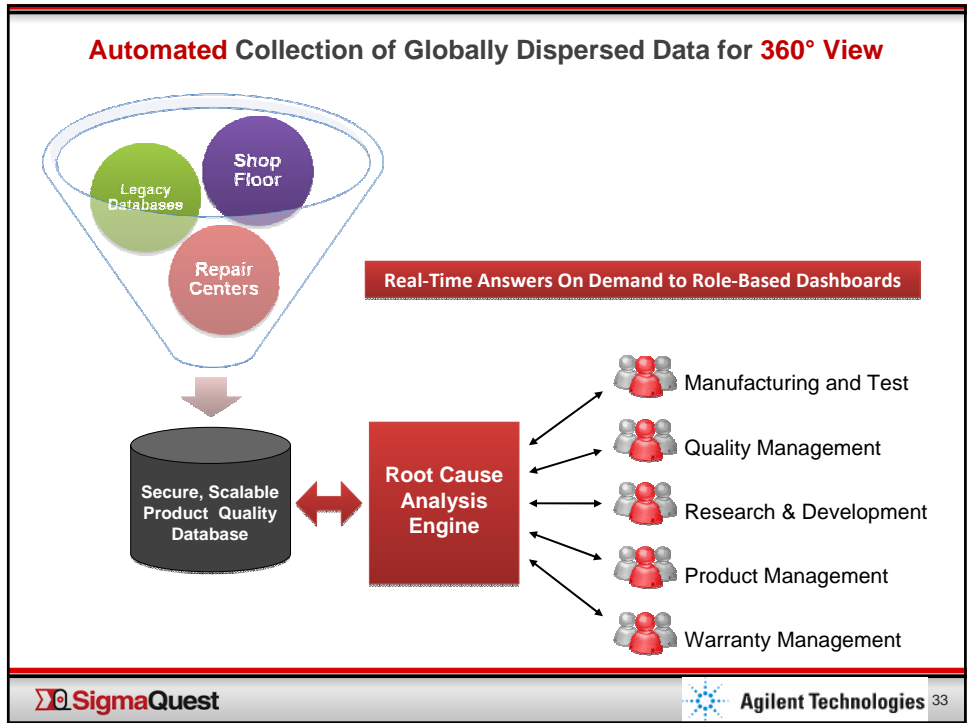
Automated Collection of Globally Dispersed Data for 360° View

Shop Floor

Legacy Databases

Repair Centers

Real-Time Answers On Demand to Role-Based Dashboards

Secure, Scalable Product Quality Database

Root Cause Analysis Engine

Manufacturing and Test

Quality Management

Research & Development

Product Management

Warranty Management

SigmaQuest

Agilent Technologies 33